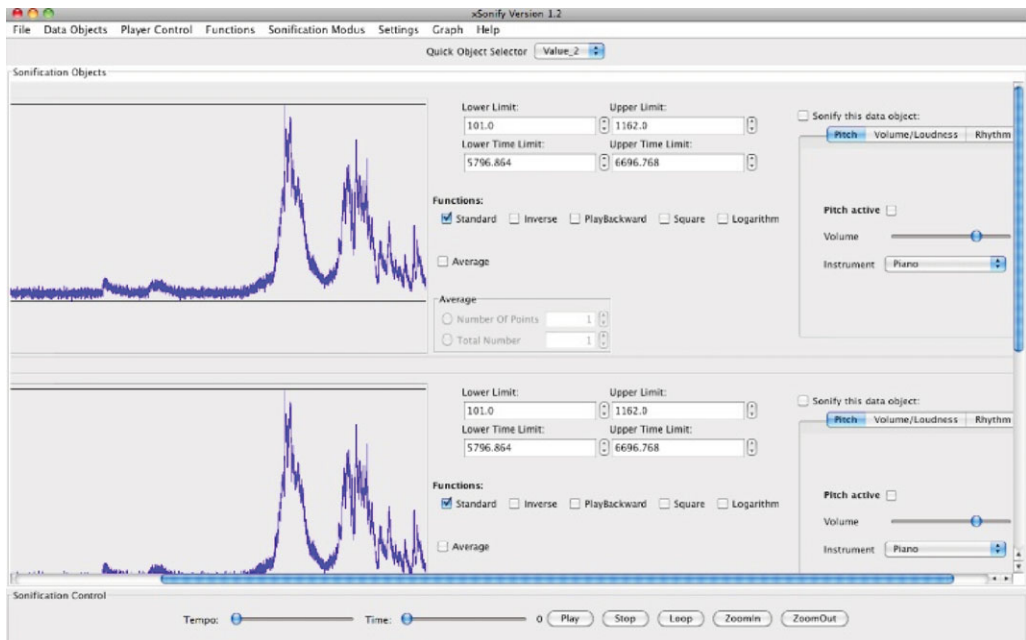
xSonify Version 1.2

File Data Objects Player Control Functions Sonification Modus Settings Graph Help

Quick Object Selector Value_2

Sonification Objects

Lower Limit: 101.0
Upper Limit: 1162.0
Lower Time Limit: 5796.864
Upper Time Limit: 6696.768

Functions:
Standard Inverse PlayBackward Square Logarithm

Average

Average
Number Of Points 1
Total Number 1

Sonify this data object:
Pitch Volume/Loudness Rhythm

Pitch active
Volume
Instrument Piano

Lower Limit: 101.0
Upper Limit: 1162.0
Lower Time Limit: 5796.864
Upper Time Limit: 6696.768

Functions:
Standard Inverse PlayBackward Square Logarithm

Average

Sonify this data object:
Pitch Volume/Loudness Rhythm

Pitch active
Volume
Instrument Piano

Sonification Control

Tempo: Time: 0 Play Stop Loop ZoomIn ZoomOut